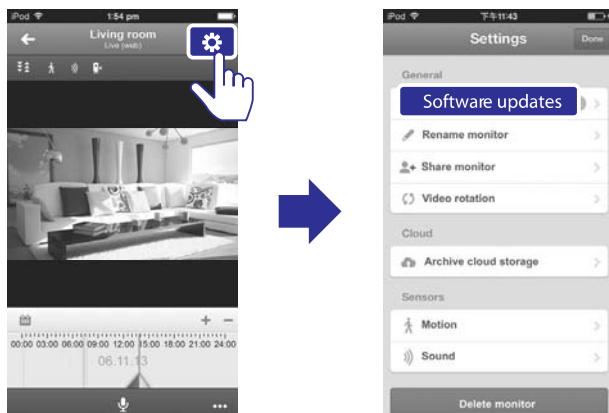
iPod
1:54 pm
Living room
Live (wsb)
+ −
00:00 03:00 06:00 09:00 12:00 15:00 18:00 21:00 24:00
06.11.13
...

iPod
下午11:43
Settings
Done
General
Software updates
Rename monitor
Share monitor
Video rotation
Cloud
Archive cloud storage
Sensors
Motion
Sound
Delete monitor